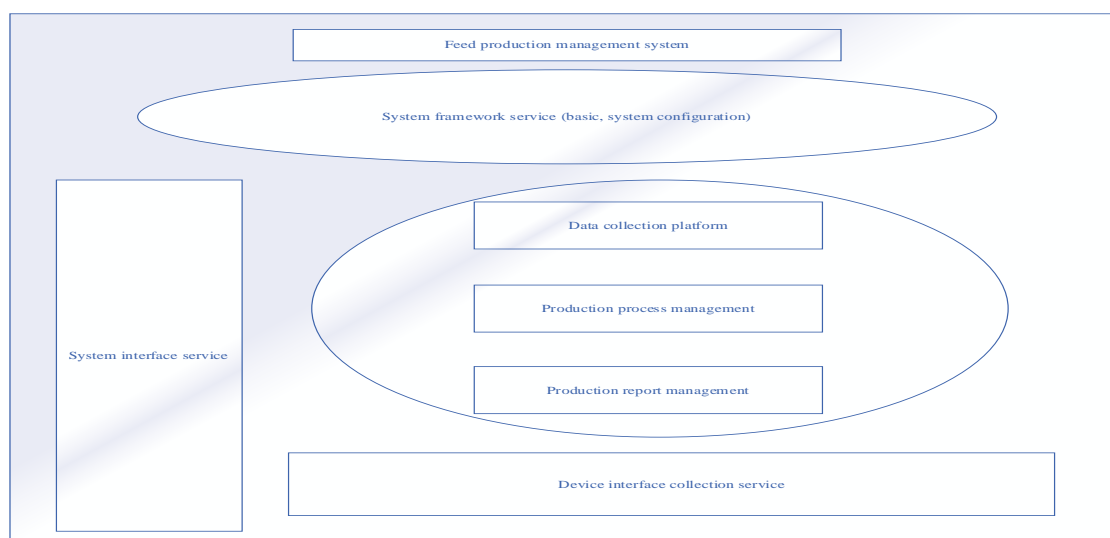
Feed production management system

System framework service (basic, system configuration)

System interface service

Data collection platform

Production process management

Production report management

Device interface collection service